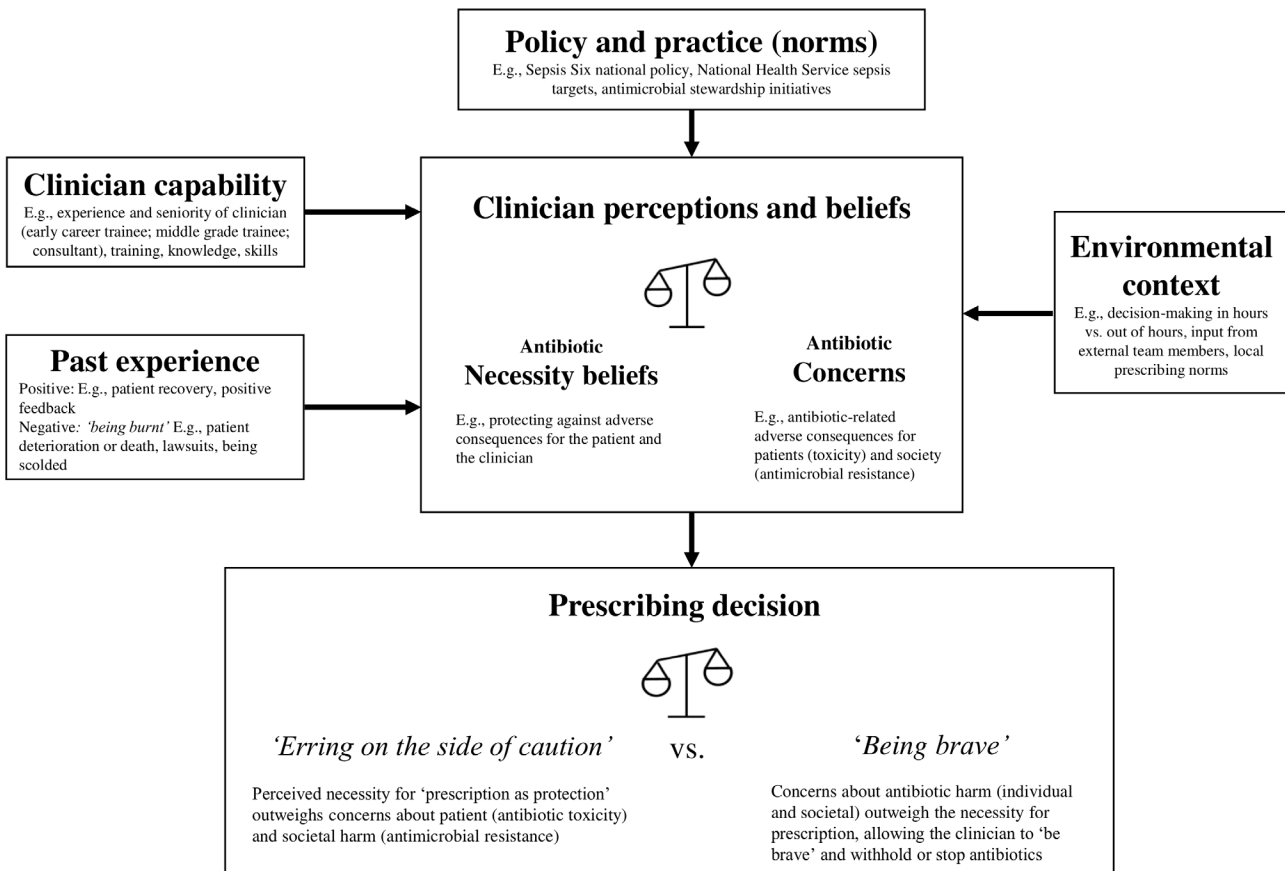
**Policy and practice (norms)**
E.g., Sepsis Six national policy, National Health Service sepsis targets, antimicrobial stewardship initiatives

**Clinician capability**
E.g., experience and seniority of clinician (early career trainee; middle grade trainee; consultant), training, knowledge, skills

**Clinician perceptions and beliefs**

Antibiotic
**Necessity beliefs**

E.g., protecting against adverse consequences for the patient and the clinician

Antibiotic
**Concerns**

E.g., antibiotic-related adverse consequences for patients (toxicity) and society (antimicrobial resistance)

**Environmental context**
E.g., decision-making in hours vs. out of hours, input from external team members, local prescribing norms

**Past experience**
Positive: E.g., patient recovery, positive feedback
Negative: *'being burnt'* E.g., patient deterioration or death, lawsuits, being scolded

**Prescribing decision**

*'Erring on the side of caution'*

vs.

*'Being brave'*

Perceived necessity for 'prescription as protection' outweighs concerns about patient (antibiotic toxicity) and societal harm (antimicrobial resistance)

Concerns about antibiotic harm (individual and societal) outweigh the necessity for prescription, allowing the clinician to 'be brave' and withhold or stop antibiotics